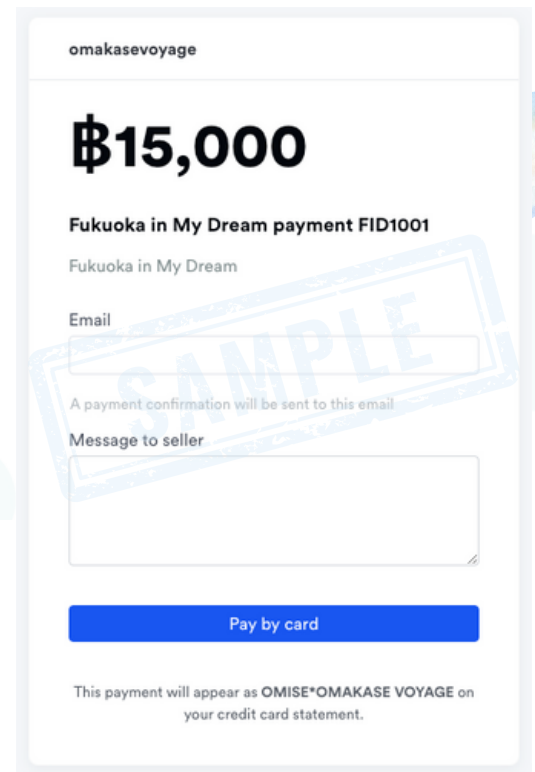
omakasevoyage

฿15,000

Fukuoka in My Dream payment FID1001

Fukuoka in My Dream

Email

A payment confirmation will be sent to this email

Message to seller

Pay by card

This payment will appear as OMISE*OMAKASE VOYAGE on your credit card statement.

SAMPLE